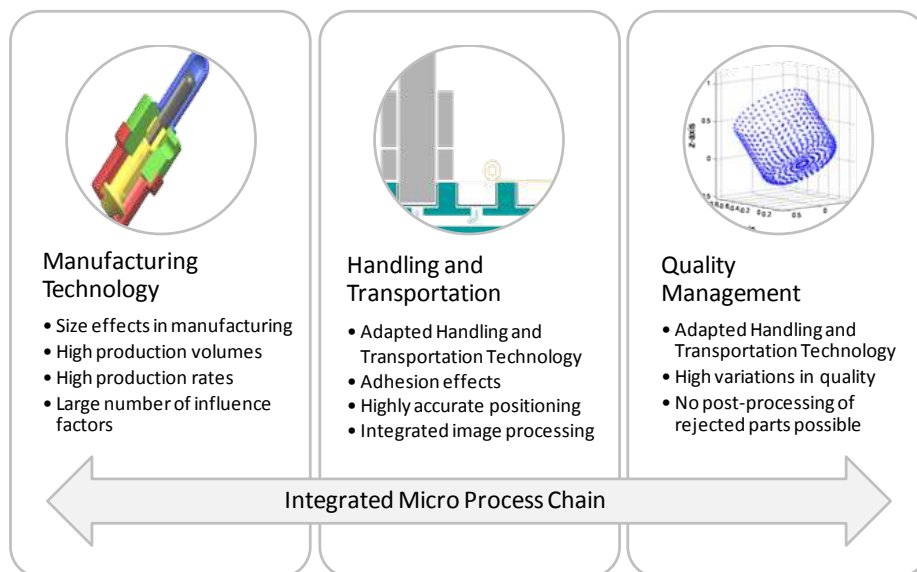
Manufacturing Technology

• Size effects in manufacturing
• High production volumes
• High production rates
• Large number of influence factors

Handling and Transportation

• Adapted Handling and Transportation Technology
• Adhesion effects
• Highly accurate positioning
• Integrated image processing

Quality Management

• Adapted Handling and Transportation Technology
• High variations in quality
• No post-processing of rejected parts possible

Integrated Micro Process Chain